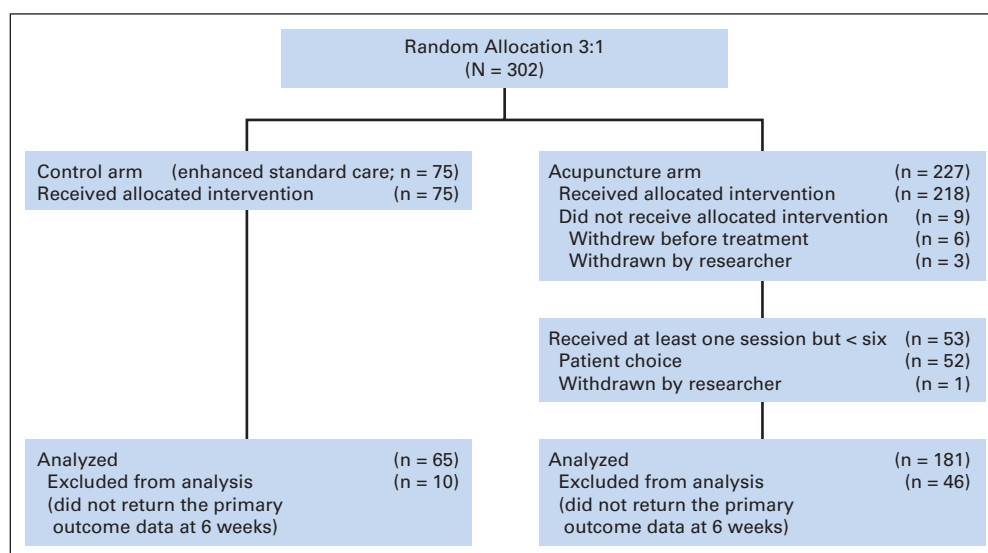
Random Allocation 3:1
(N = 302)

Control arm (enhanced standard care; n = 75)
Received allocated intervention (n = 75)

Acupuncture arm (n = 227)
Received allocated intervention (n = 218)
Did not receive allocated intervention (n = 9)
Withdrew before treatment (n = 6)
Withdrawn by researcher (n = 3)

Received at least one session but < six (n = 53)
Patient choice (n = 52)
Withdrawn by researcher (n = 1)

Analyzed (n = 65)
Excluded from analysis (n = 10)
(did not return the primary outcome data at 6 weeks)

Analyzed (n = 181)
Excluded from analysis (n = 46)
(did not return the primary outcome data at 6 weeks)